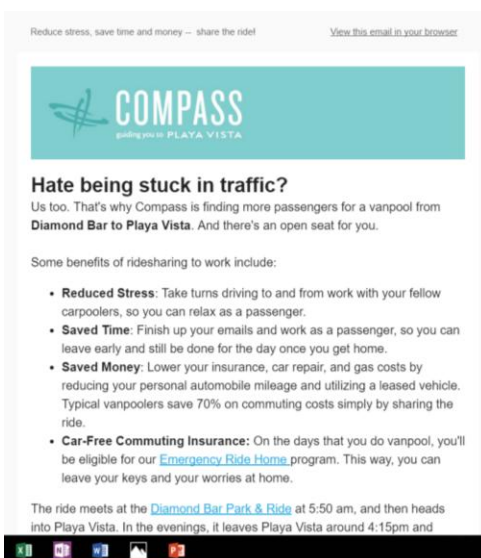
Reduce stress, save time and money – share the ride!

View this email in your browser

COMPASS

guiding you in PLAYA VISTA

Hate being stuck in traffic?

Us too. That's why Compass is finding more passengers for a vanpool from **Diamond Bar to Playa Vista**. And there's an open seat for you.

Some benefits of ridesharing to work include:

- **Reduced Stress**: Take turns driving to and from work with your fellow carpoolers, so you can relax as a passenger.
- **Saved Time**: Finish up your emails and work as a passenger, so you can leave early and still be done for the day once you get home.
- **Saved Money**: Lower your insurance, car repair, and gas costs by reducing your personal automobile mileage and utilizing a leased vehicle. Typical vanpoolers save 70% on commuting costs simply by sharing the ride.
- **Car-Free Commuting Insurance:** On the days that you do vanpool, you'll be eligible for our Emergency Ride Home program. This way, you can leave your keys and your worries at home.

The ride meets at the Diamond Bar Park & Ride at 5:50 am, and then heads into Playa Vista. In the evenings, it leaves Playa Vista around 4:15pm and